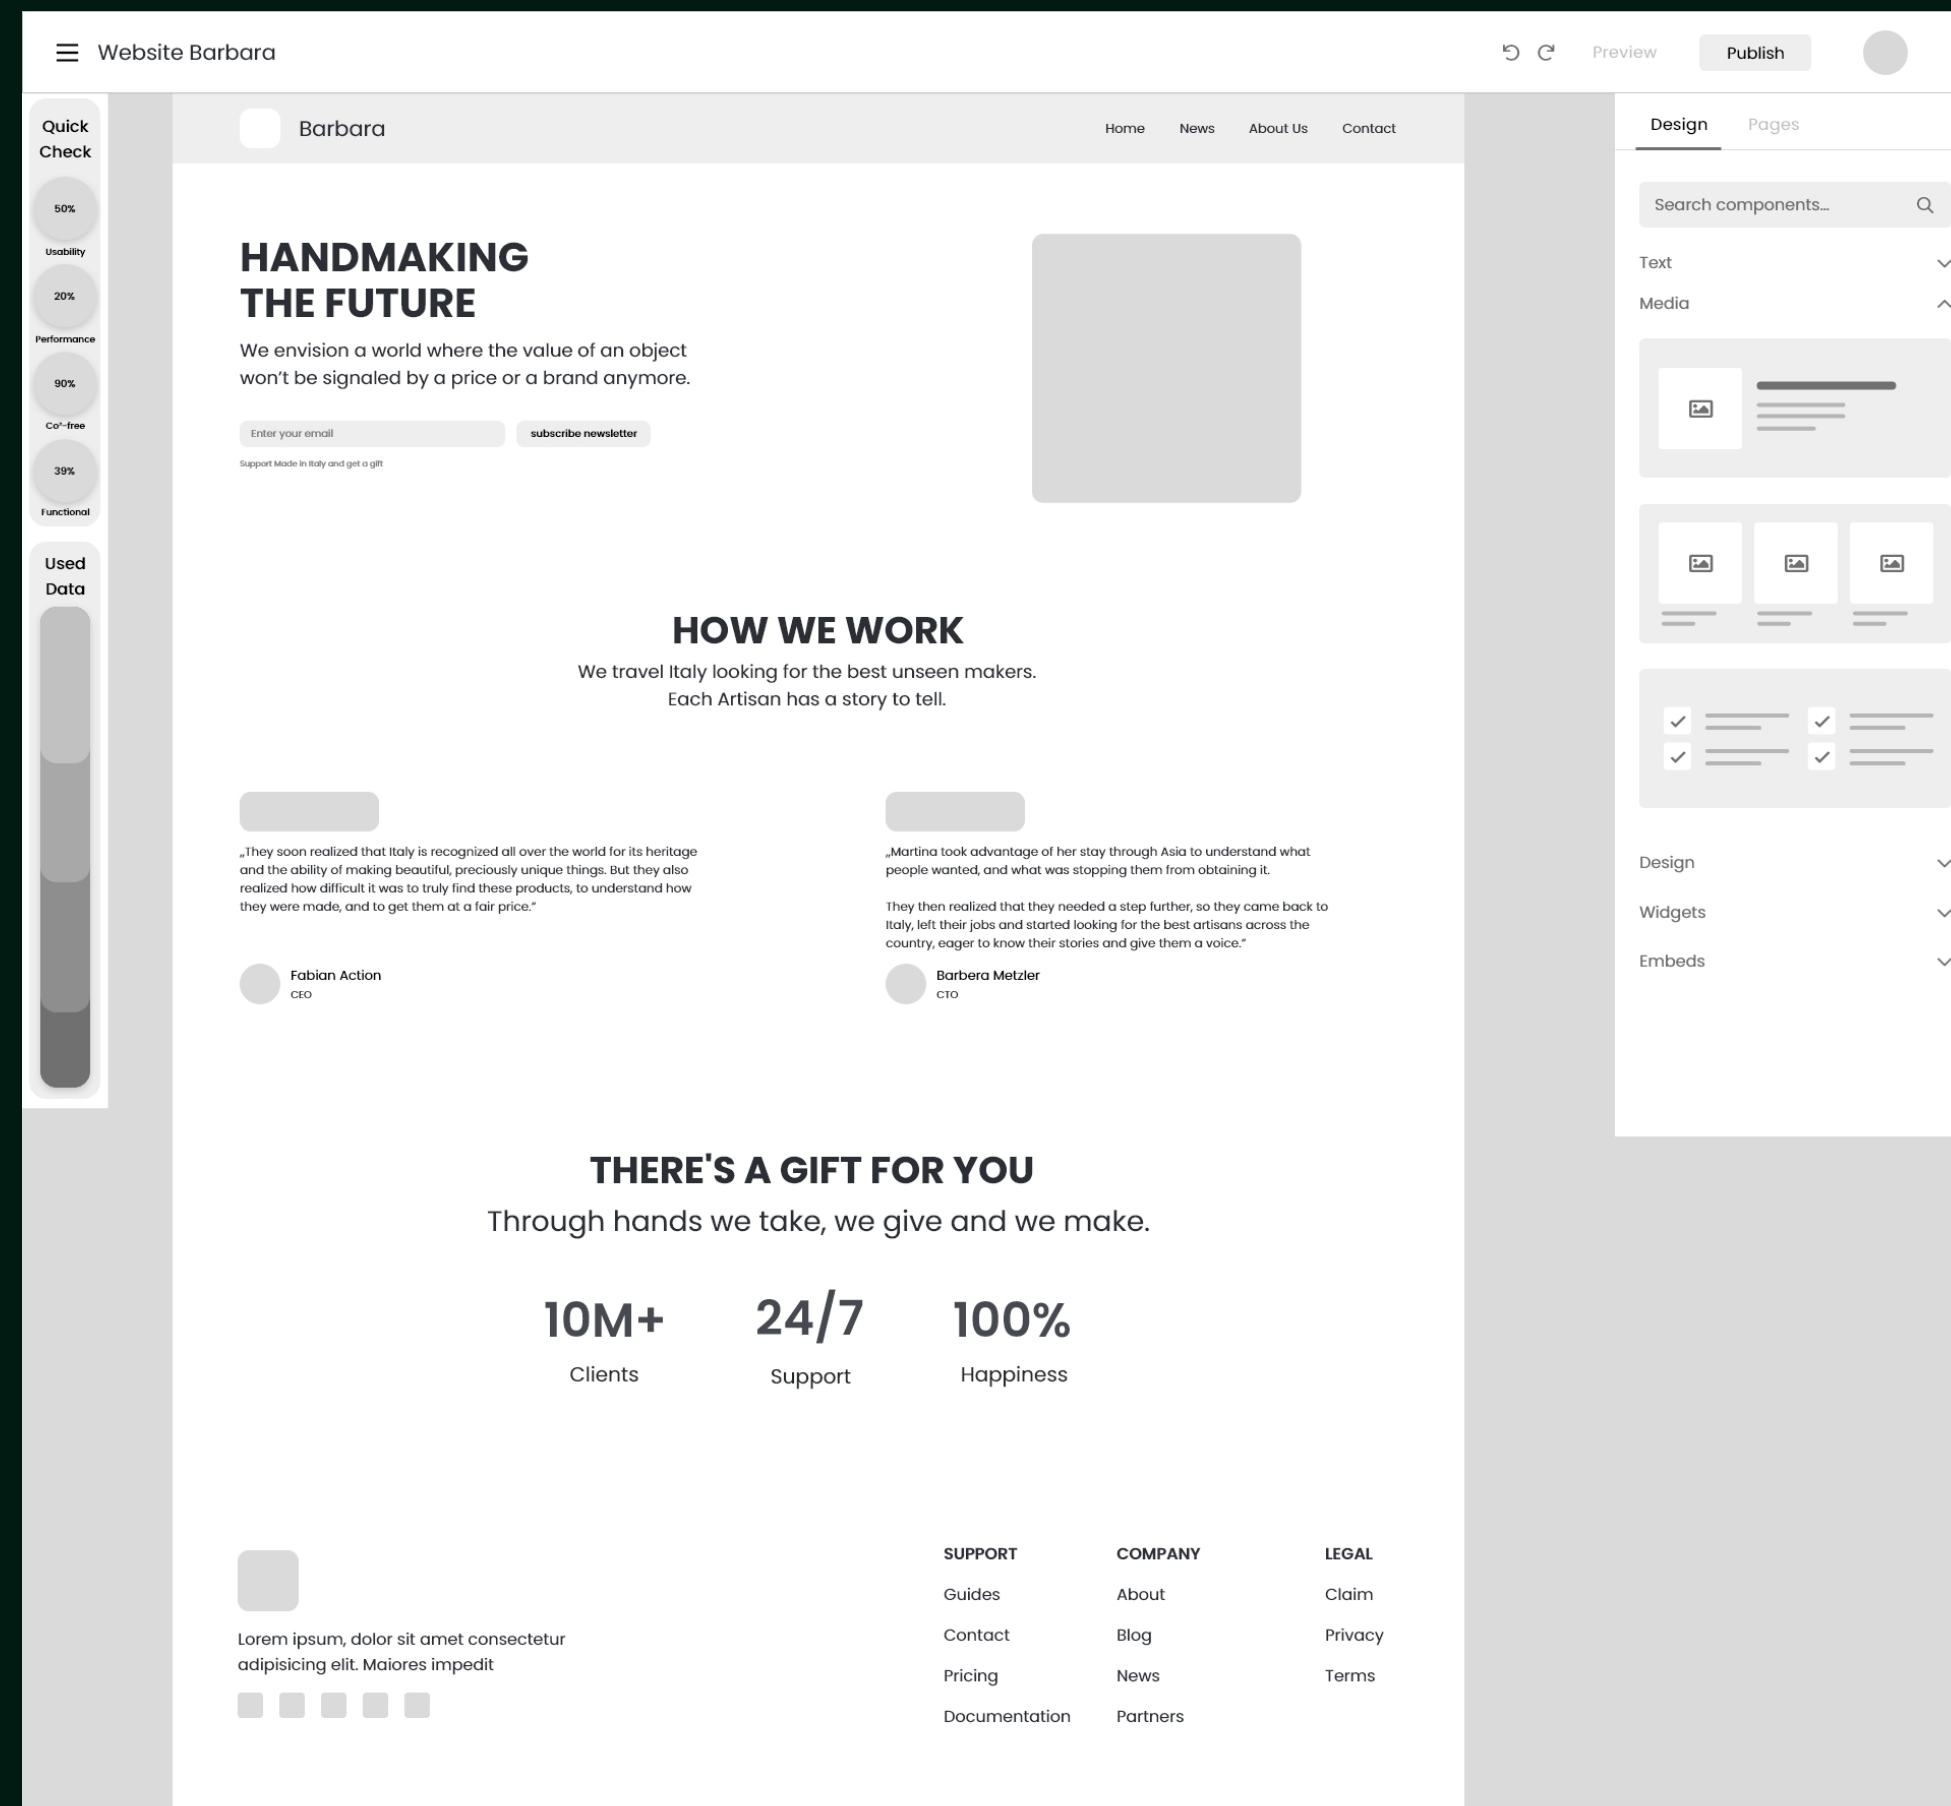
Website Barbara

Preview
Publish

Quick Check
50%
Usability
20%
Performance
90%
Co²-free
39%
Functional

Used Data

Barbara
Home
News
About Us
Contact

HANDMAKING THE FUTURE

We envision a world where the value of an object won't be signaled by a price or a brand anymore.

Enter your email
subscribe newsletter

Support Made in Italy and get a gift

HOW WE WORK

We travel Italy looking for the best unseen makers. Each Artisan has a story to tell.

„They soon realized that Italy is recognized all over the world for its heritage and the ability of making beautiful, preciously unique things. But they also realized how difficult it was to truly find these products, to understand how they were made, and to get them at a fair price."

Fabian Action
CEO

„Martina took advantage of her stay through Asia to understand what people wanted, and what was stopping them from obtaining it.

They then realized that they needed a step further, so they came back to Italy, left their jobs and started looking for the best artisans across the country, eager to know their stories and give them a voice."

Barbera Metzler
CTO

THERE'S A GIFT FOR YOU

Through hands we take, we give and we make.

10M+
Clients

24/7
Support

100%
Happiness

Lorem ipsum, dolor sit amet consectetur adipisicing elit. Maiores impedit

SUPPORT
Guides
Contact
Pricing
Documentation

COMPANY
About
Blog
News
Partners

LEGAL
Claim
Privacy
Terms

Design
Pages

Search components...

Text
Media

Design
Widgets
Embeds